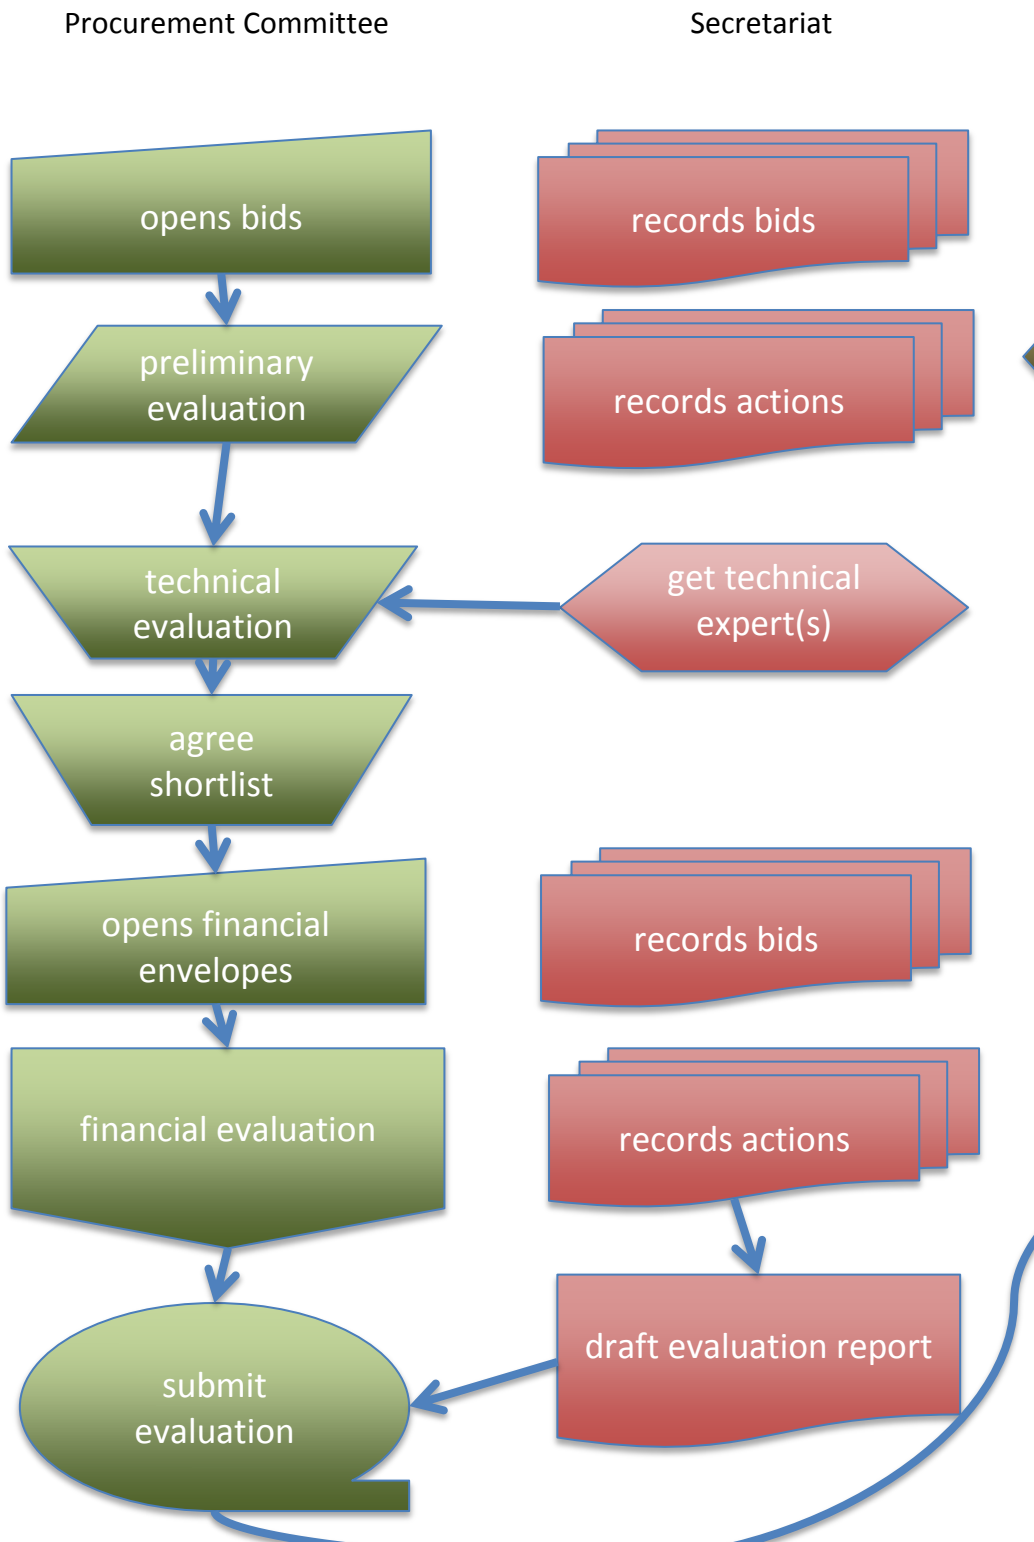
Procurement Committee

Secretariat

opens bids

records bids

preliminary evaluation

records actions

technical evaluation

get technical expert(s)

agree shortlist

opens financial envelopes

records bids

financial evaluation

records actions

submit evaluation

draft evaluation report